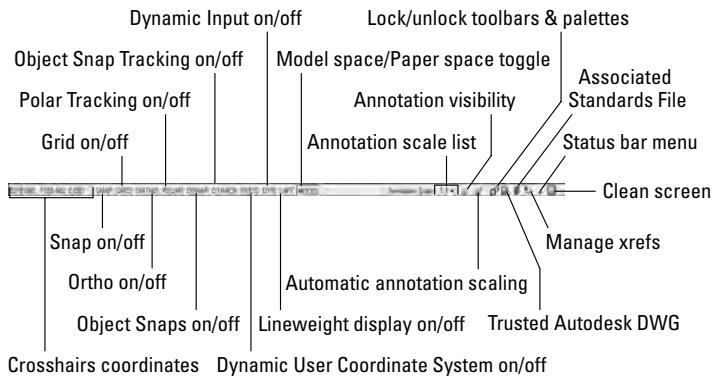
Dynamic Input on/off

Lock/unlock toolbars & palettes

Object Snap Tracking on/off

Model space/Paper space toggle

Associated Standards File

Polar Tracking on/off

Annotation visibility

Grid on/off

Annotation scale list

Status bar menu

Clean screen

SNAP GRID ORTHO POLAR OSNAP OTRACK DUCS DYN LWT MODEL

Annotation Scale: 1:1

Snap on/off

Manage xrefs

Ortho on/off

Automatic annotation scaling

Object Snaps on/off

Lineweight display on/off

Trusted Autodesk DWG

Crosshairs coordinates

Dynamic User Coordinate System on/off